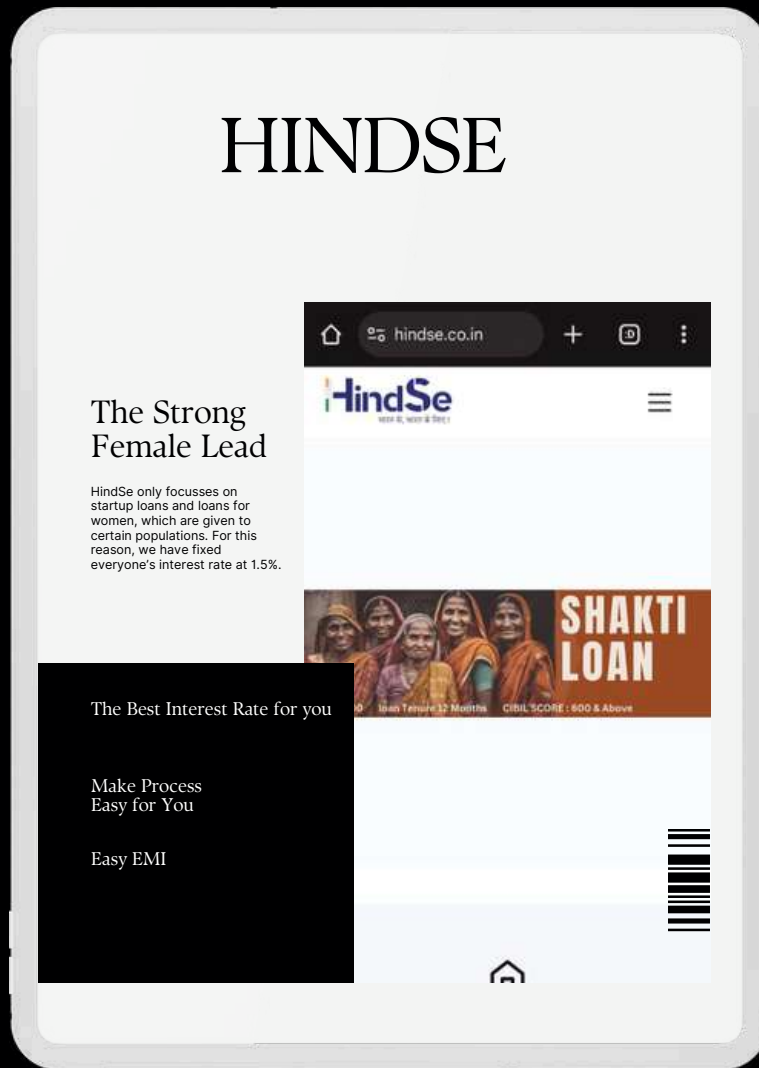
HINDSE

hindse.co.in

HindSe

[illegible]

The Strong Female Lead

HindSe only focusses on startup loans and loans for women, which are given to certain populations. For this reason, we have fixed everyone's interest rate at 1.5%.

SHAKTI LOAN

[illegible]0 loan Tenure 12 Months CIBIL SCORE : 600 & Above

The Best Interest Rate for you

Make Process Easy for You

Easy EMI